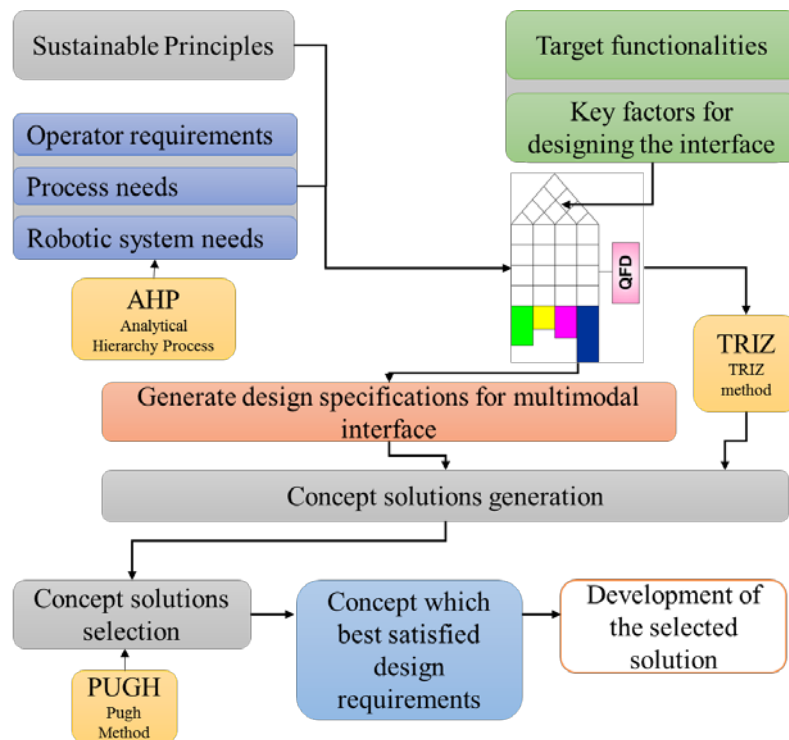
Sustainable Principles

Target functionalities

Key factors for designing the interface

Operator requirements

Process needs

Robotic system needs

AHP
Analytical Hierarchy Process

QFD

TRIZ
TRIZ method

Generate design specifications for multimodal interface

Concept solutions generation

Concept solutions selection

PUGH
Pugh Method

Concept which best satisfied design requirements

Development of the selected solution